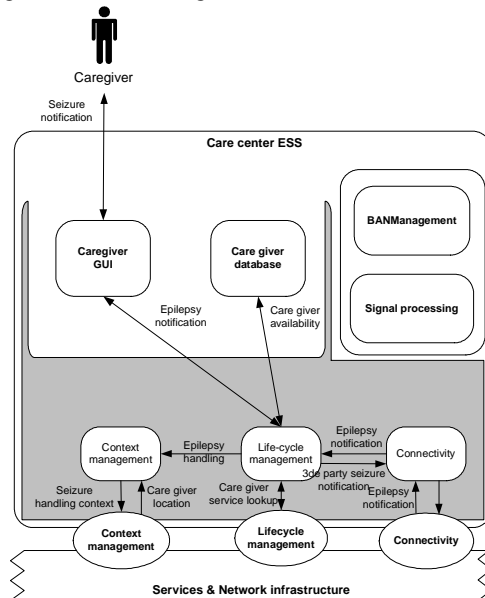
Caregiver

Seizure notification

Care center ESS

BANManagement

Signal processing

Caregiver GUI

Care giver database

Epilepsy notification

Care giver availability

Context management

Epilepsy handling

Life-cycle management

Epilepsy notification

Connectivity

3de party seizure notification

Epilepsy notification

Seizure handling context

Care giver location

Care giver service lookup

Context management

Lifecycle management

Connectivity

Services & Network infrastructure